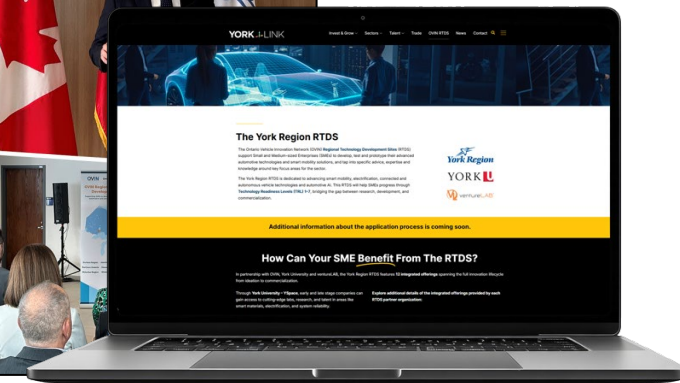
YORK LINK

Invest & Grow Sectors Talent Trade OVIN RTDS News Contact

The York Region RTDS

The Ontario Vehicle Innovation Network (OVIN) Regional Technology Development Sites (RTDS) support Small and Medium-sized Enterprises (SMEs) to develop, test and prototype their advanced automotive technologies and smart mobility solutions, and tap into specific advice, expertise and knowledge around key focus areas for the sector.

The York Region RTDS is dedicated to advancing smart mobility, electrification, connected and autonomous vehicle technologies and automotive AI. This RTDS will help SMEs progress through Technology Readiness Levels (TRL) 1-7, bridging the gap between research, development, and commercialization.

York Region

YORK U

ventureLAB

Additional information about the application process is coming soon.

How Can Your SME Benefit From The RTDS?

In partnership with OVIN, York University and ventureLAB, the York Region RTDS features 12 integrated offerings spanning the full innovation lifecycle from ideation to commercialization.

Through York University – YSpace, early and late stage companies can gain access to cutting-edge labs, research, and talent in areas like smart materials, electrification, and system reliability.

Explore additional details of the integrated offerings provided by each RTDS partner organization: